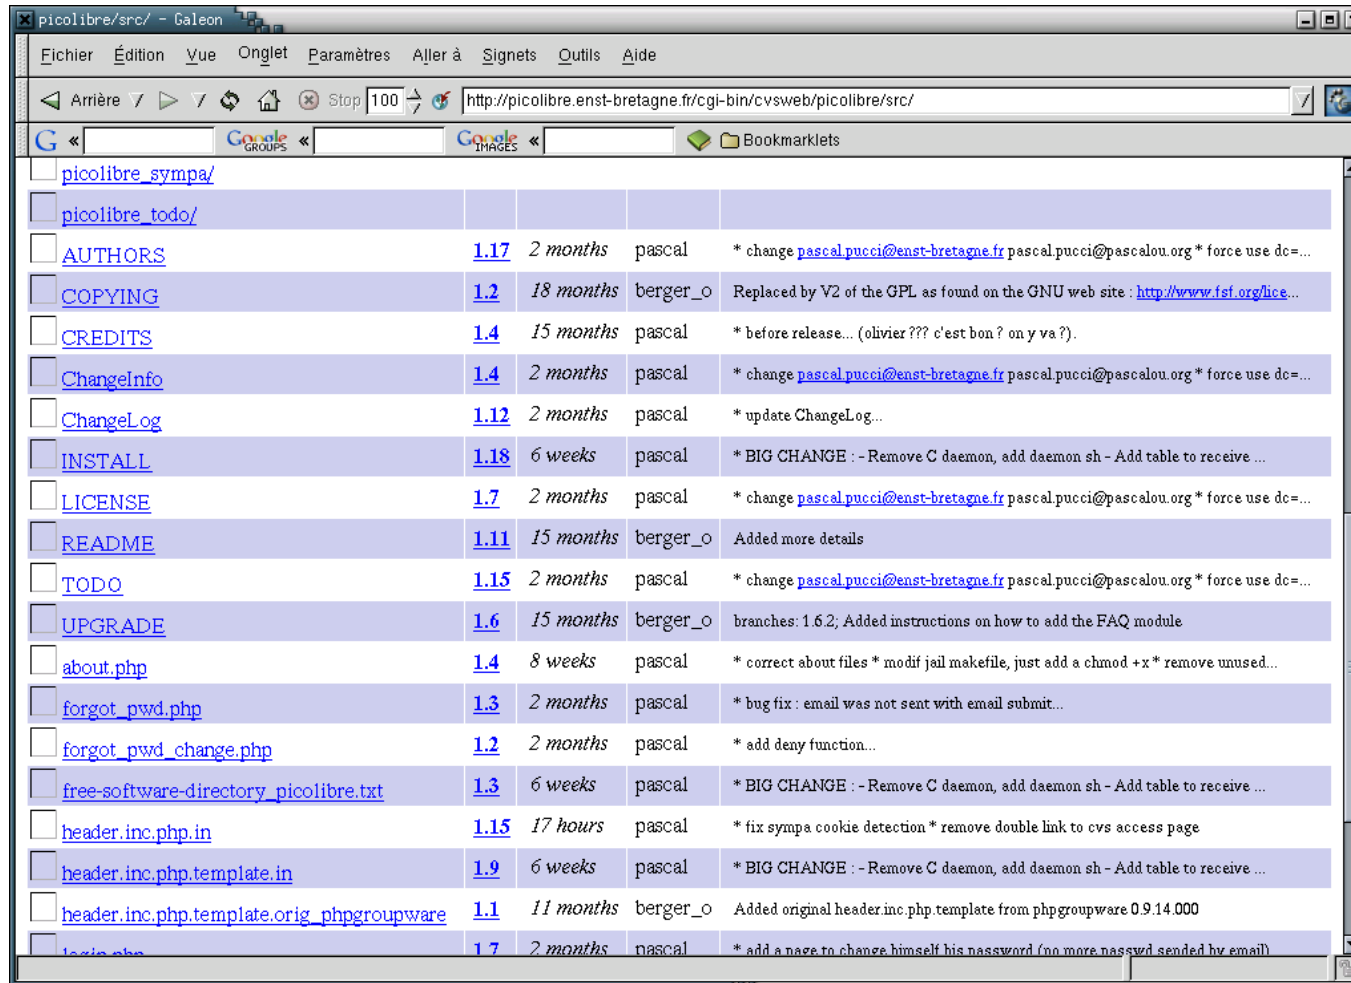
picolibre/src/ - Galeon

Fichier Édition Vue Onglet Paramètres Aller à Signets Outils Aide

Arrière Stop 100 http://picolibre.enst-bretagne.fr/cgi-bin/cvsweb/picolibre/src/

Google GROUPS Google IMAGES Bookmarklets

| | | | | |
|---|---|---|---|---|
| picolibre_sympa/ | | | | |
| picolibre_todo/ | | | | |
| AUTHORS | 1.17 | 2 months | pascal | * change pascal.pucci@enst-bretagne.fr pascal.pucci@pascalou.org * force use dc=... |
| COPYING | 1.2 | 18 months | berger_o | Replaced by V2 of the GPL as found on the GNU web site : http://www.fsf.org/lice... |
| CREDITS | 1.4 | 15 months | pascal | * before release... (olivier ??? c'est bon ? on y va ?). |
| ChangeInfo | 1.4 | 2 months | pascal | * change pascal.pucci@enst-bretagne.fr pascal.pucci@pascalou.org * force use dc=... |
| ChangeLog | 1.12 | 2 months | pascal | * update ChangeLog... |
| INSTALL | 1.18 | 6 weeks | pascal | * BIG CHANGE : - Remove C daemon, add daemon sh - Add table to receive ... |
| LICENSE | 1.7 | 2 months | pascal | * change pascal.pucci@enst-bretagne.fr pascal.pucci@pascalou.org * force use dc=... |
| README | 1.11 | 15 months | berger_o | Added more details |
| TODO | 1.15 | 2 months | pascal | * change pascal.pucci@enst-bretagne.fr pascal.pucci@pascalou.org * force use dc=... |
| UPGRADE | 1.6 | 15 months | berger_o | branches: 1.6.2; Added instructions on how to add the FAQ module |
| about.php | 1.4 | 8 weeks | pascal | * correct about files * modif jail makefile, just add a chmod +x * remove unused... |
| forgot_pwd.php | 1.3 | 2 months | pascal | * bug fix : email was not sent with email submit... |
| forgot_pwd_change.php | 1.2 | 2 months | pascal | * add deny function... |
| free-software-directory_picolibre.txt | 1.3 | 6 weeks | pascal | * BIG CHANGE : - Remove C daemon, add daemon sh - Add table to receive ... |
| header.inc.php.in | 1.15 | 17 hours | pascal | * fix sympa cookie detection * remove double link to cvs access page |
| header.inc.php.template.in | 1.9 | 6 weeks | pascal | * BIG CHANGE : - Remove C daemon, add daemon sh - Add table to receive ... |
| header.inc.php.template.orig_phpgroupware | 1.1 | 11 months | berger_o | Added original header.inc.php.template from phpgroupware 0.9.14.000 |
| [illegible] | 1.7 | 2 months | pascal | * add a page to change himself his password (no more passwd sended by email) |